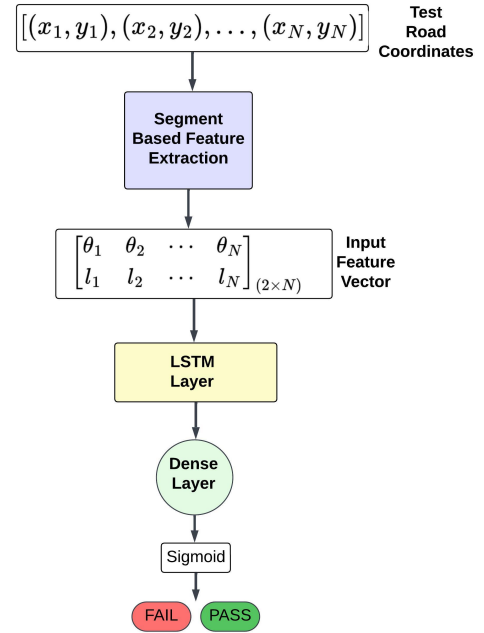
$[(x_1, y_1), (x_2, y_2), \ldots, (x_N, y_N)]$

Test Road Coordinates

Segment Based Feature Extraction

$\begin{bmatrix} \theta_1 & \theta_2 & \cdots & \theta_N \\ l_1 & l_2 & \cdots & l_N \end{bmatrix}_{(2\times N)}$

Input Feature Vector

LSTM Layer

Dense Layer

Sigmoid

FAIL

PASS